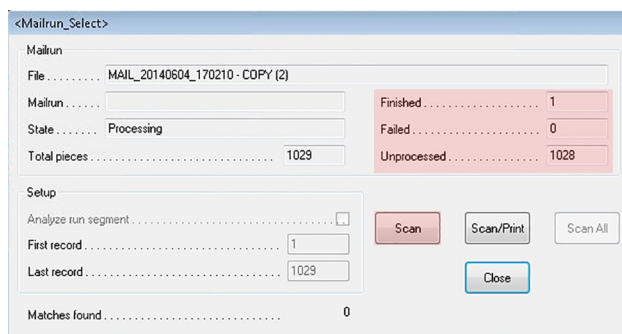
<Mailrun_Select>

Mailrun

File . . . . . . . . . MAIL_20140604_170210 - COPY (2)

Mailrun . . . . . .

State . . . . . . . Processing

Total pieces . . . . . . . . . . . . . . . . . . . . . . . . . 1029

Finished . . . . . . . . . . . . . . . . . . . 1

Failed . . . . . . . . . . . . . . . . . . . . . 0

Unprocessed . . . . . . . . . . . . . . . 1028

Setup

Analyze run segment . . . . . . . . . . . . . . . . . . . . . . .

First record . . . . . . . . . . . . . . . . . . . . . . . . 1

Last record . . . . . . . . . . . . . . . . . . . . . . . 1029

Scan

Scan/Print

Scan All

Close

Matches found . . . . . . . . . . . . . . . . . . . . . . . . . 0